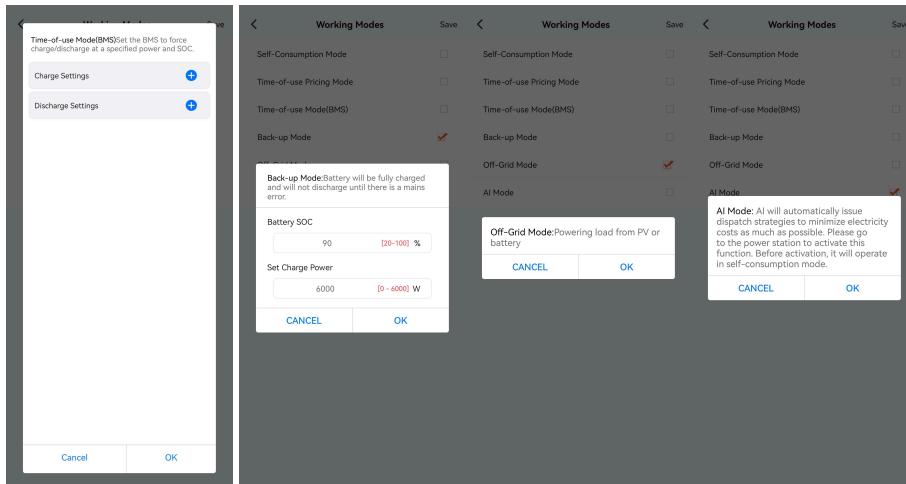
Working Modes Save

Time-of-use Mode(BMS)Set the BMS to force charge/discharge at a specified power and SOC.

Charge Settings

Discharge Settings

Cancel OK

Working Modes Save

Self-Consumption Mode

Time-of-use Pricing Mode

Time-of-use Mode(BMS)

Back-up Mode

Off-Grid Mode

Back-up Mode:Battery will be fully charged and will not discharge until there is a mains error.

Battery SOC

90 [20-100] %

Set Charge Power

6000 [0 - 6000] W

CANCEL OK

Working Modes Save

Self-Consumption Mode

Time-of-use Pricing Mode

Time-of-use Mode(BMS)

Back-up Mode

Off-Grid Mode

AI Mode

Off-Grid Mode:Powering load from PV or battery

CANCEL OK

Working Modes Save

Self-Consumption Mode

Time-of-use Pricing Mode

Time-of-use Mode(BMS)

Back-up Mode

Off-Grid Mode

AI Mode

AI Mode: AI will automatically issue dispatch strategies to minimize electricity costs as much as possible. Please go to the power station to activate this function. Before activation, it will operate in self-consumption mode.

CANCEL OK